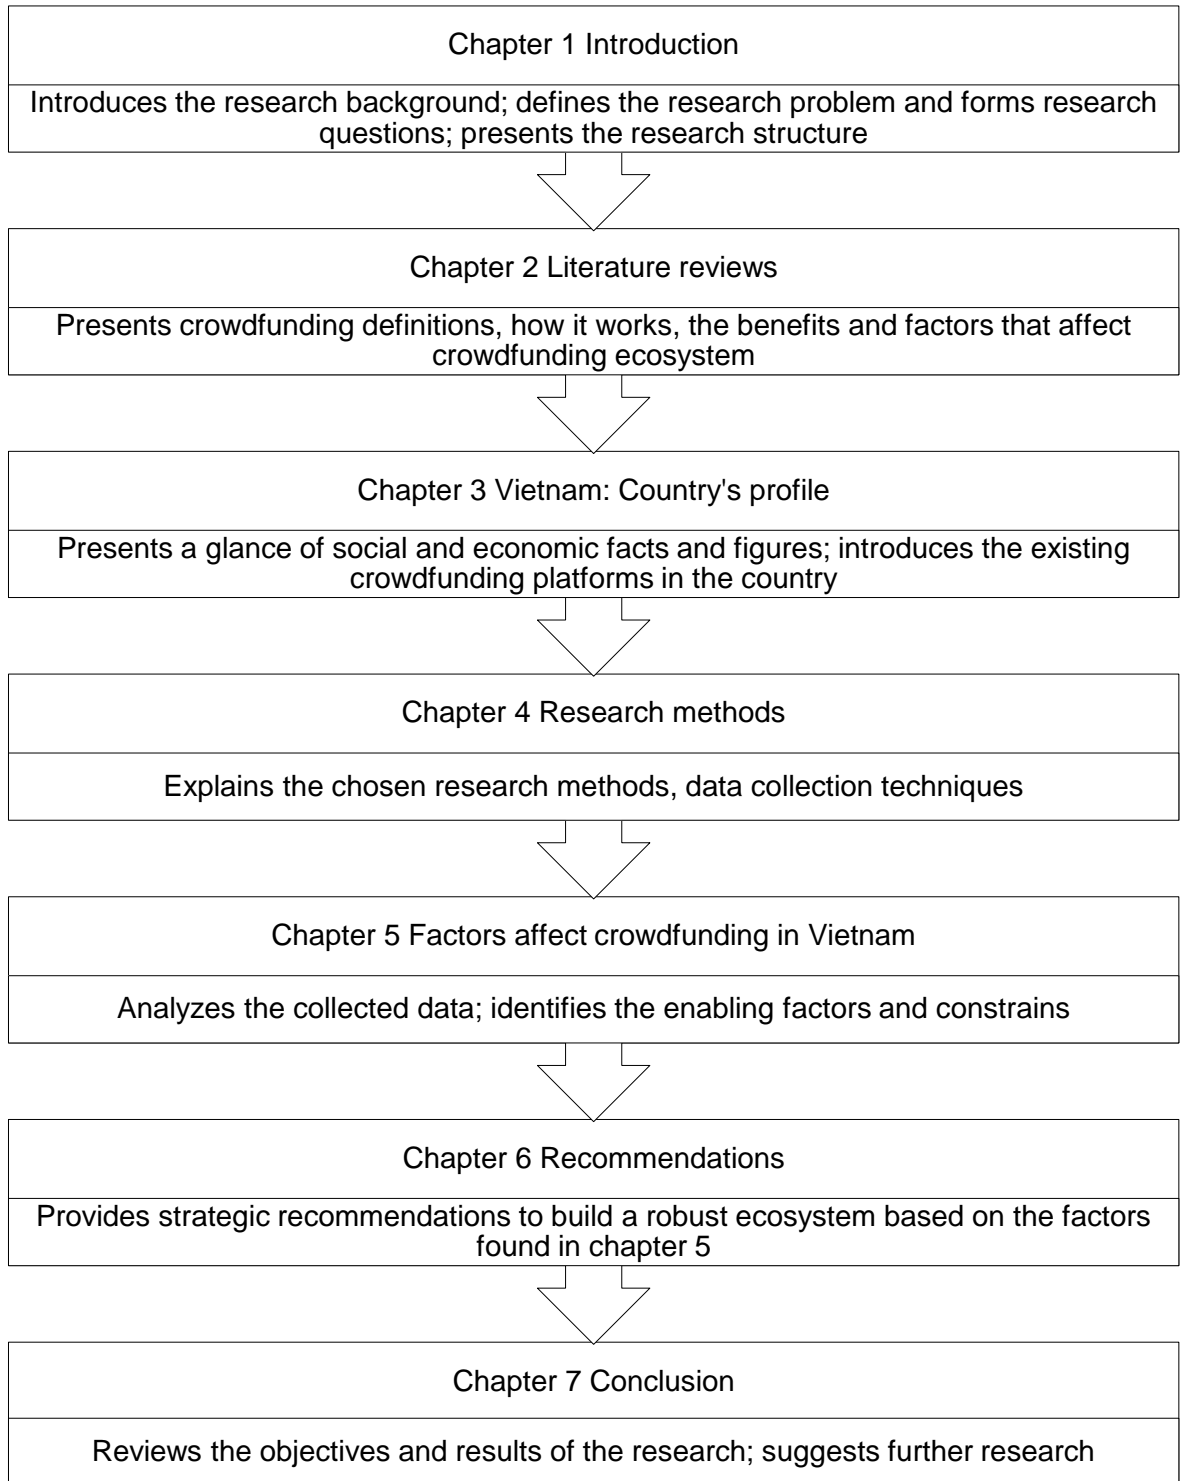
Chapter 1 Introduction

Introduces the research background; defines the research problem and forms research questions; presents the research structure

Chapter 2 Literature reviews

Presents crowdfunding definitions, how it works, the benefits and factors that affect crowdfunding ecosystem

Chapter 3 Vietnam: Country's profile

Presents a glance of social and economic facts and figures; introduces the existing crowdfunding platforms in the country

Chapter 4 Research methods

Explains the chosen research methods, data collection techniques

Chapter 5 Factors affect crowdfunding in Vietnam

Analyzes the collected data; identifies the enabling factors and constrains

Chapter 6 Recommendations

Provides strategic recommendations to build a robust ecosystem based on the factors found in chapter 5

Chapter 7 Conclusion

Reviews the objectives and results of the research; suggests further research